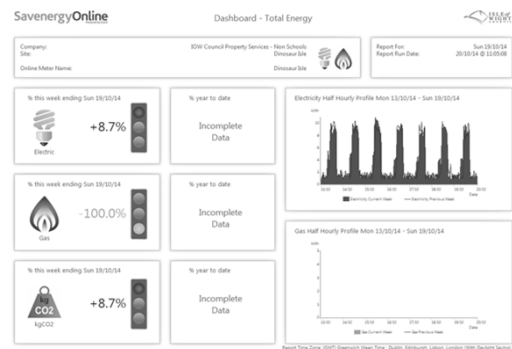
SavenergyOnline

Dashboard - Total Energy

ISLE of WIGHT COUNCIL

Company: IOW Council Property Services - Non Schools
Site: Dinosaur Isle
Online Meter Name: Dinosaur Isle

Report For: Sun 19/10/14
Report Run Date: 20/10/14 @ 11:05:08

% this week ending Sun 19/10/14

+8.7%

Electric

% year to date

Incomplete Data

Electricity Half Hourly Profile Mon 13/10/14 - Sun 19/10/14

Electricity Current Week   Electricity Previous Week

Date

% this week ending Sun 19/10/14

-100.0%

Gas

% year to date

Incomplete Data

Gas Half Hourly Profile Mon 13/10/14 - Sun 19/10/14

kWh

Gas Current Week   Gas Previous Week

Date

% this week ending Sun 19/10/14

kg CO2

+8.7%

kgCO2

% year to date

Incomplete Data

Report Time Zone: (GMT) Greenwich Mean Time : Dublin, Edinburgh, Lisbon, London (With Daylight Saving)